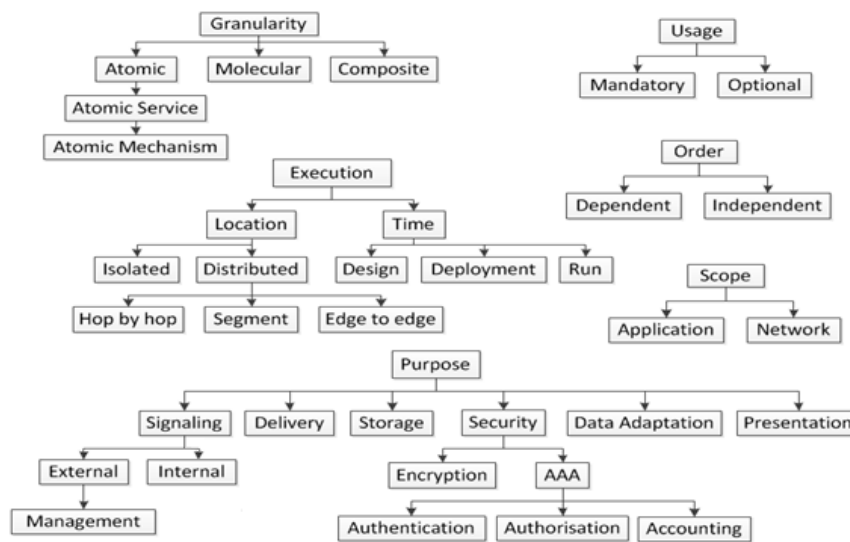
Granularity
Atomic
Molecular
Composite
Atomic Service
Atomic Mechanism

Usage
Mandatory
Optional

Execution
Location
Time
Isolated
Distributed
Design
Deployment
Run
Hop by hop
Segment
Edge to edge

Order
Dependent
Independent

Scope
Application
Network

Purpose
Signaling
Delivery
Storage
Security
Data Adaptation
Presentation
External
Internal
Management
Encryption
AAA
Authentication
Authorisation
Accounting